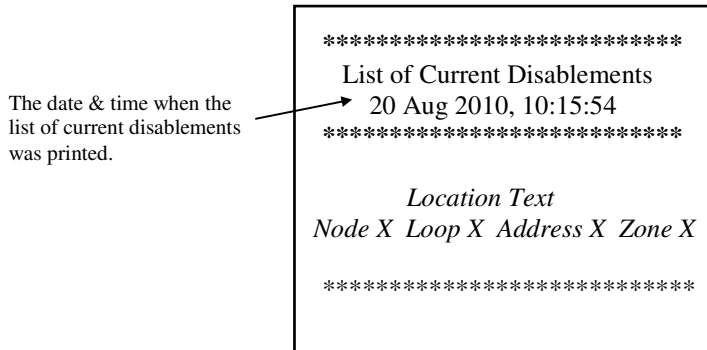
The date & time when the list of current disablements was printed.

**************************

List of Current Disablements

20 Aug 2010, 10:15:54

**************************

*Location Text*

*Node X Loop X Address X Zone X*

**************************